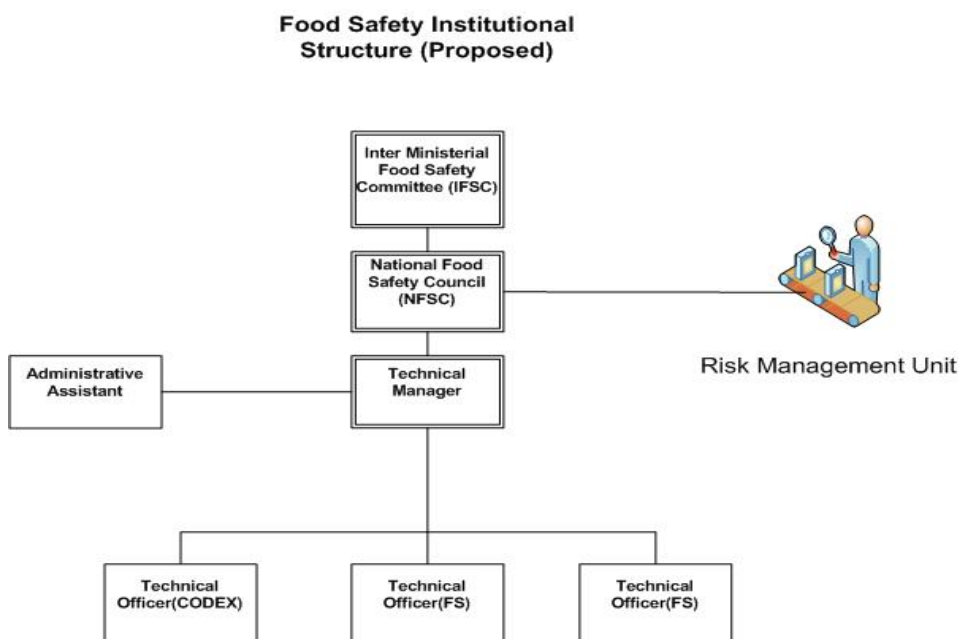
Food Safety Institutional Structure (Proposed)

Inter Ministerial Food Safety Committee (IFSC)

National Food Safety Council (NFSC)

Risk Management Unit

Administrative Assistant

Technical Manager

Technical Officer(CODEX)

Technical Officer(FS)

Technical Officer(FS)